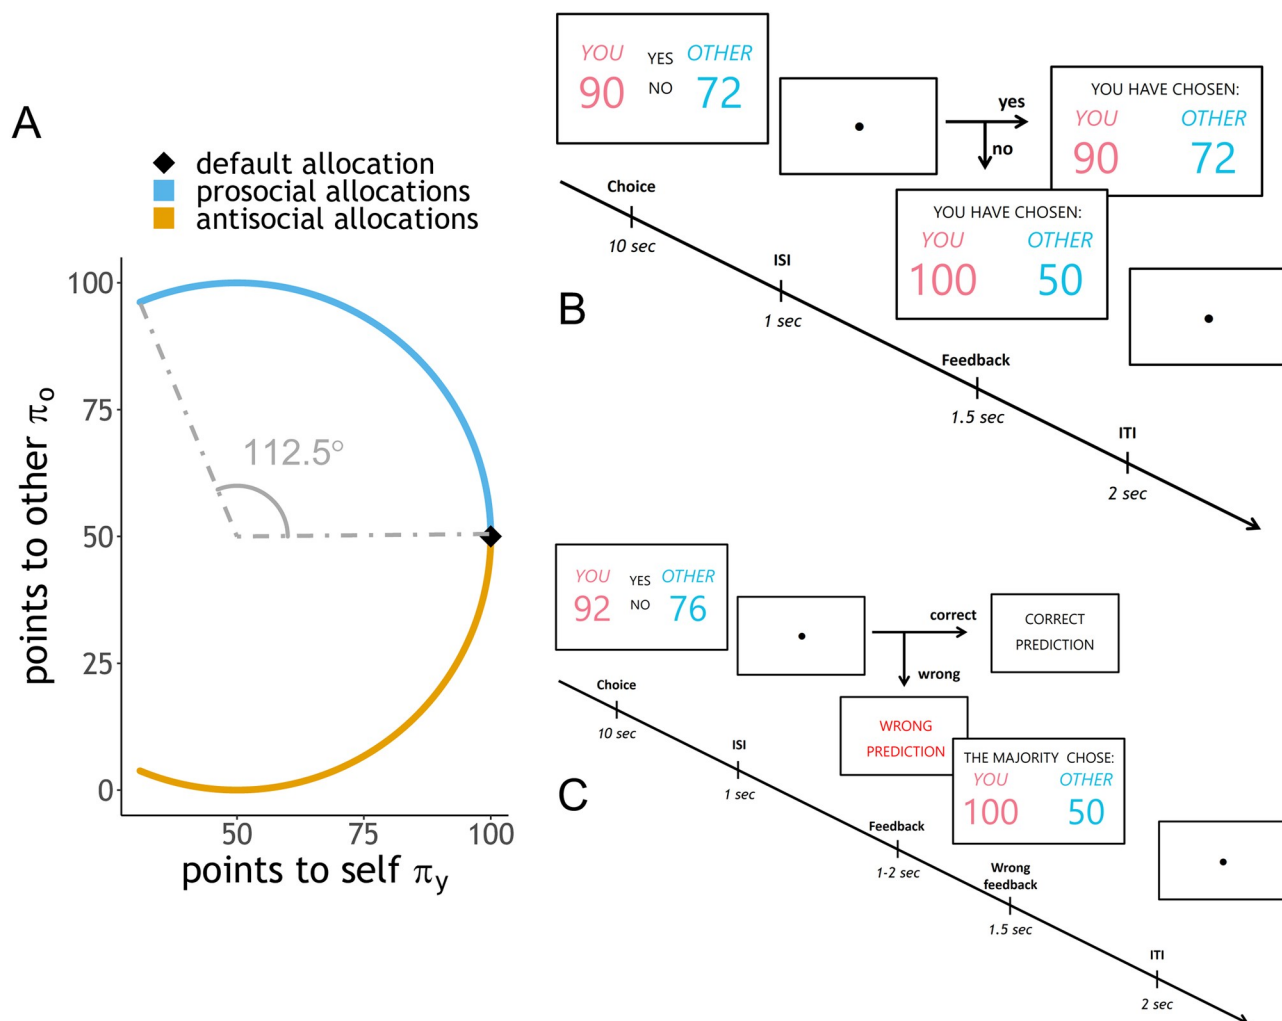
A

default allocation
prosocial allocations
antisocial allocations

100
75
50
25
0
points to other $\pi_o$

112.5°

50
75
100
points to self $\pi_y$

YOU YES OTHER
90 NO 72

yes
no

YOU HAVE CHOSEN:
YOU OTHER
90 72

Choice
10 sec

YOU HAVE CHOSEN:
YOU OTHER
100 50

ISI
1 sec

B

Feedback
1.5 sec

ITI
2 sec

YOU YES OTHER
92 NO 76

correct
CORRECT PREDICTION

wrong

Choice
10 sec

WRONG PREDICTION

THE MAJORITY CHOSE:
YOU OTHER
100 50

ISI
1 sec

C

Feedback
1-2 sec

Wrong feedback
1.5 sec

ITI
2 sec